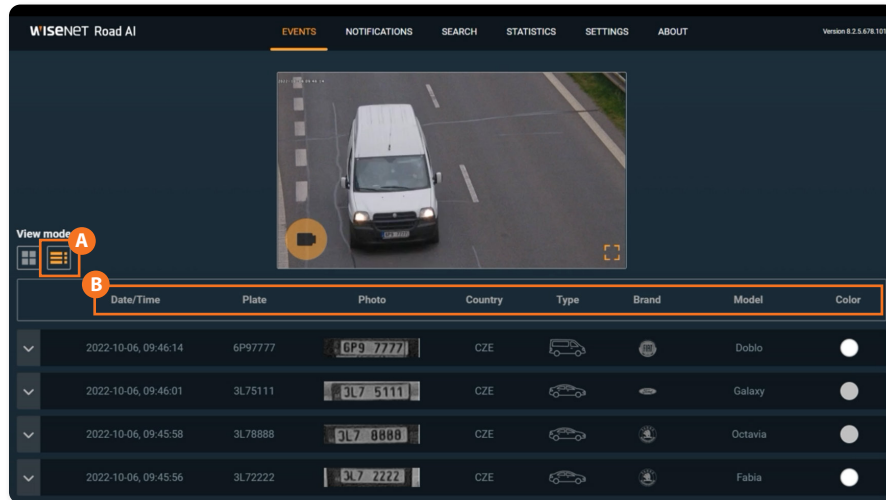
WISENET Road AI

EVENTS NOTIFICATIONS SEARCH STATISTICS SETTINGS ABOUT

Version 8.2.5.678.101

View mode

A

B

| Date/Time | Plate | Photo | Country | Type | Brand | Model | Color |
|---|---|---|---|---|---|---|---|
| 2022-10-06, 09:46:14 | 6P97777 | GP9 7777 | CZE | | | Doblo | |
| 2022-10-06, 09:46:01 | 3L75111 | 3L7 5111 | CZE | | | Galaxy | |
| 2022-10-06, 09:45:58 | 3L78888 | 3L7 8888 | CZE | | | Octavia | |
| 2022-10-06, 09:45:56 | 3L72222 | 3L7 2222 | CZE | | | Fabia | |